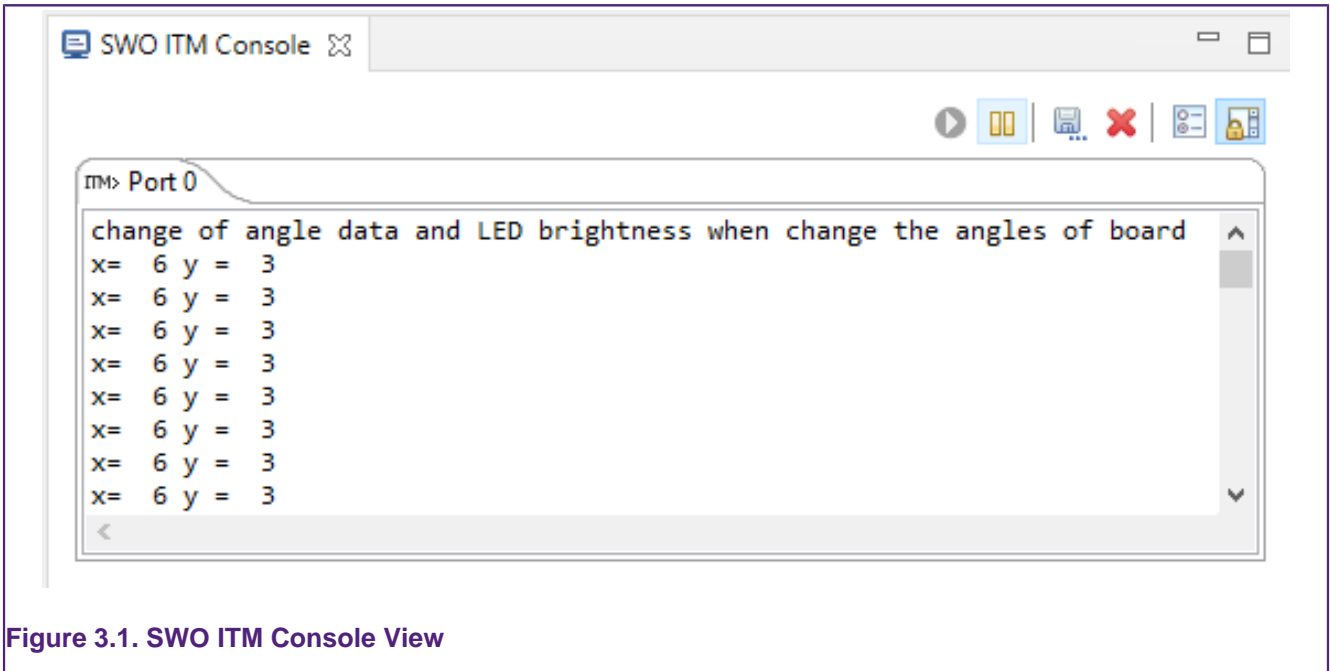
SWO ITM Console

ITM> Port 0

change of angle data and LED brightness when change the angles of board
x=  6 y =  3
x=  6 y =  3
x=  6 y =  3
x=  6 y =  3
x=  6 y =  3
x=  6 y =  3
x=  6 y =  3
x=  6 y =  3

Figure 3.1. SWO ITM Console View